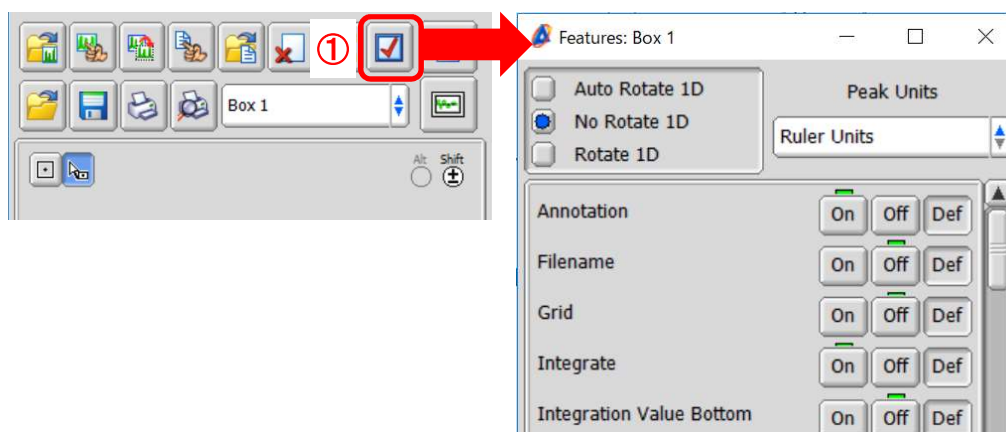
①

Box 1

Alt Shift

Features: Box 1

Auto Rotate 1D
No Rotate 1D
Rotate 1D

Peak Units
Ruler Units

| | | | |
|---|---|---|---|
| Annotation | On | Off | Def |
| Filename | On | Off | Def |
| Grid | On | Off | Def |
| Integrate | On | Off | Def |
| Integration Value Bottom | On | Off | Def |